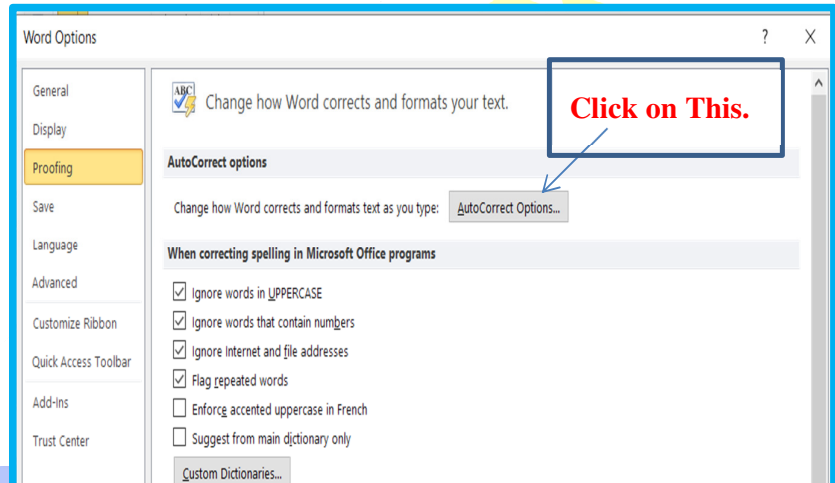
Word Options

?

X

General

Display

Proofing

Save

Language

Advanced

Customize Ribbon

Quick Access Toolbar

Add-Ins

Trust Center

ABC

Change how Word corrects and formats your text.

Click on This.

AutoCorrect options

Change how Word corrects and formats text as you type:

AutoCorrect Options...

When correcting spelling in Microsoft Office programs

Ignore words in UPPERCASE

Ignore words that contain numbers

Ignore Internet and file addresses

Flag repeated words

Enforce accented uppercase in French

Suggest from main dictionary only

Custom Dictionaries...